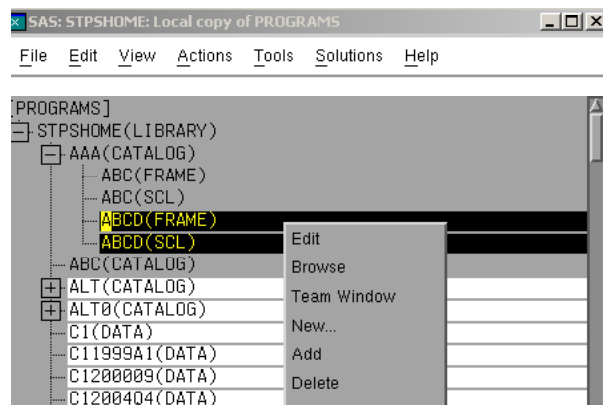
SAS: STPSHOME: Local copy of PROGRAMS

File Edit View Actions Tools Solutions Help

[PROGRAMS]
STPSHOME(LIBRARY)
AAA(CATALOG)
ABC(FRAME)
ABC(SCL)
ABCD(FRAME)
ABCD(SCL)
ABC(CATALOG)
ALT(CATALOG)
ALT0(CATALOG)
C1(DATA)
C11999A1(DATA)
C1200009(DATA)
C1200404(DATA)

Edit
Browse
Team Window
New...
Add
Delete